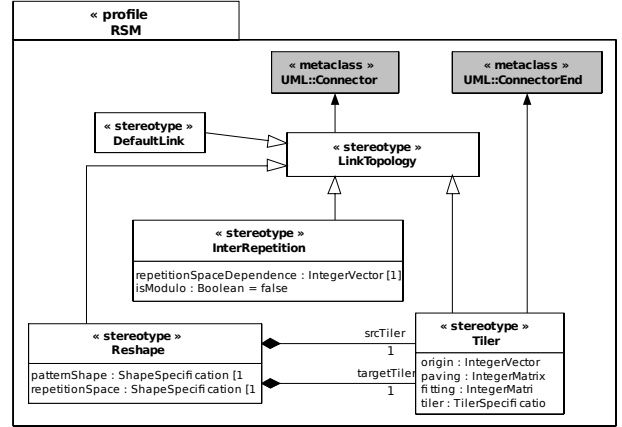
« profile
RSM

« metaclass »
UML::Connector

« metaclass »
UML::ConnectorEnd

« stereotype »
DefaultLink

« stereotype »
LinkTopology

« stereotype »
InterRepetition

repetitionSpaceDependence : IntegerVector [1]
isModulo : Boolean = false

« stereotype »
Reshape

patternShape : ShapeSpecification [1
repetitionSpace : ShapeSpecifi cation [1

srcTiler
1
targetTiler
1

« stereotype »
Tiler

origin : IntegerVector
paving : IntegerMatrix
fitting : IntegerMatri
tiler : TilerSpecificatio